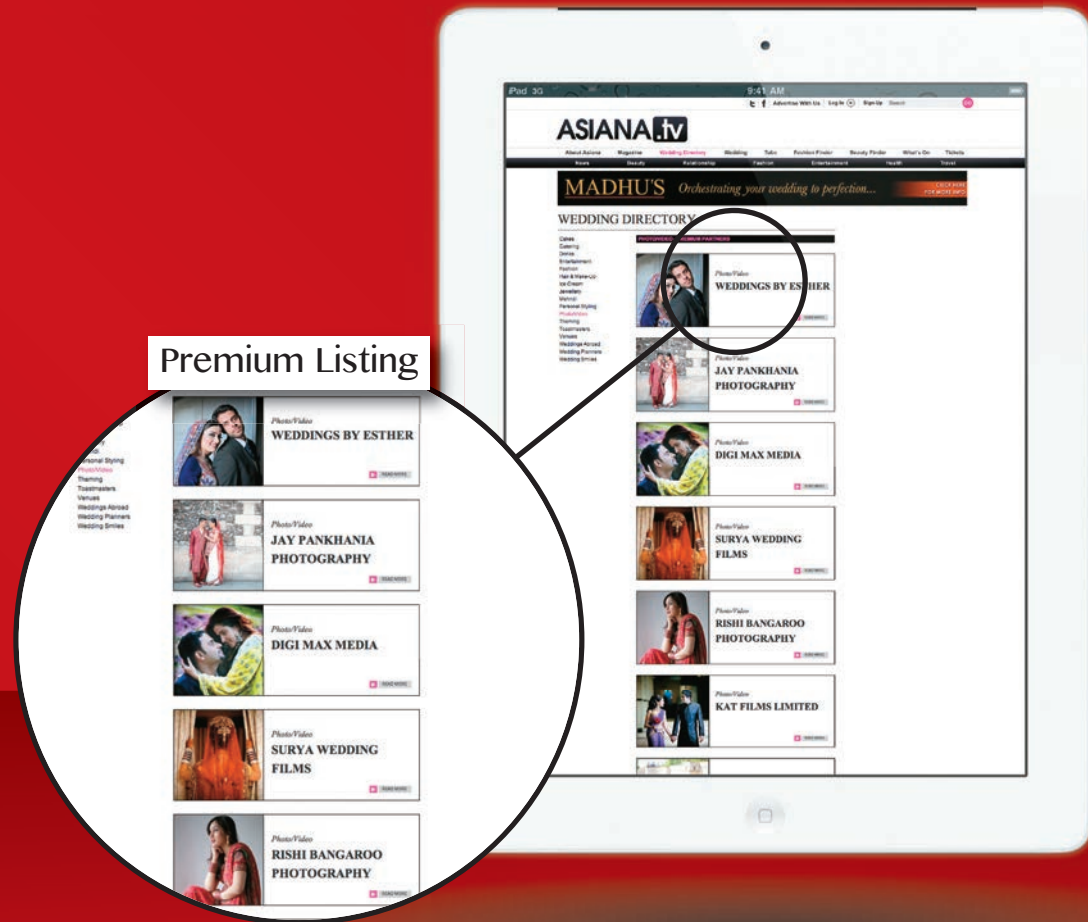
iPad 3G
9:41 AM

Advertise With Us Log In Sign Up Search

ASIANA.tv

About Asiana Magazine Wedding Directory Wedding Tabs Fashion Finder Beauty Finder What's On Tickets
News Beauty Relationship Fashion Entertainment Health Travel

MADHU'S Orchestrating your wedding to perfection...
CLICK HERE FOR MORE INFO

WEDDING DIRECTORY

Cakes
Catering
Decor
Entertainment
Fashion
Hair & Make-Up
Ice-Cream
Jewellery
Mehndi
Personal Styling
Photo/Video
Theming
Toastmasters
Venues
Weddings Abroad
Wedding Planners
Wedding Smiles

PHOTO/VIDEO - PREMIUM PARTNERS

Photo/Video
WEDDINGS BY ESTHER
READ MORE

Photo/Video
JAY PANKHANIA PHOTOGRAPHY
READ MORE

Photo/Video
DIGI MAX MEDIA
READ MORE

Photo/Video
SURYA WEDDING FILMS
READ MORE

Photo/Video
RISHI BANGAROO PHOTOGRAPHY
READ MORE

Photo/Video
KAT FILMS LIMITED
READ MORE

Premium Listing

Personal Styling
Photo/Video
Theming
Toastmasters
Venues
Weddings Abroad
Wedding Planners
Wedding Smiles

Photo/Video
WEDDINGS BY ESTHER
READ MORE

Photo/Video
JAY PANKHANIA PHOTOGRAPHY
READ MORE

Photo/Video
DIGI MAX MEDIA
READ MORE

Photo/Video
SURYA WEDDING FILMS
READ MORE

Photo/Video
RISHI BANGAROO PHOTOGRAPHY
READ MORE